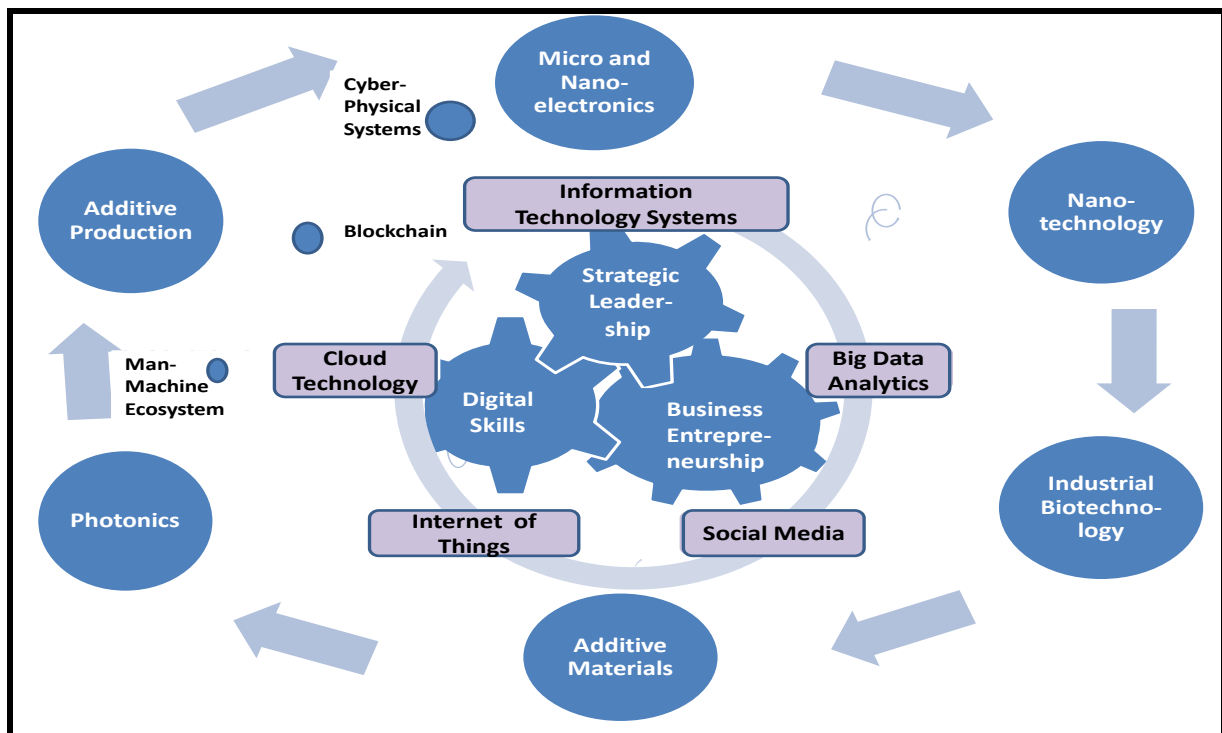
Micro and Nanoelectronics

Cyber-Physical Systems

Nanotechnology

Information Technology Systems

Additive Production

Blockchain

Strategic Leadership

Cloud Technology

Big Data Analytics

Man-Machine Ecosystem

Digital Skills

Business Entrepreneurship

Industrial Biotechnology

Photonics

Internet of Things

Social Media

Additive Materials